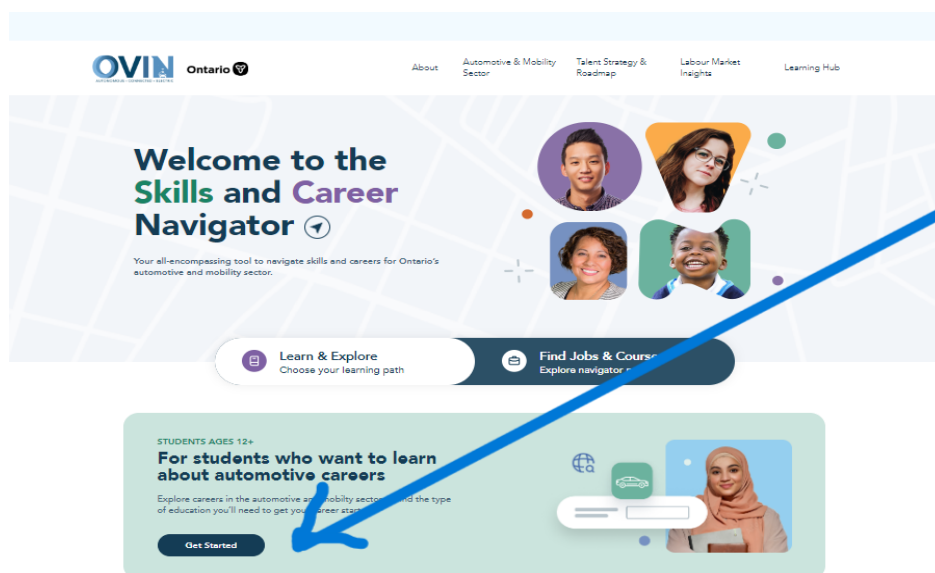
OVIN
AUTONOMOUS • CONNECTED • ELECTRIC
Ontario

About
Automotive & Mobility Sector
Talent Strategy & Roadmap
Labour Market Insights
Learning Hub

Welcome to the Skills and Career Navigator

Your all-encompassing tool to navigate skills and careers for Ontario's automotive and mobility sector.

Learn & Explore
Choose your learning path

Find Jobs & Course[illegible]
Explore navigator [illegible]

STUDENTS AGES 12+
For students who want to learn about automotive careers

Explore careers in the automotive a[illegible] mobility sector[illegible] nd the type of education you'll need to get you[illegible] career star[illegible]

Get Started